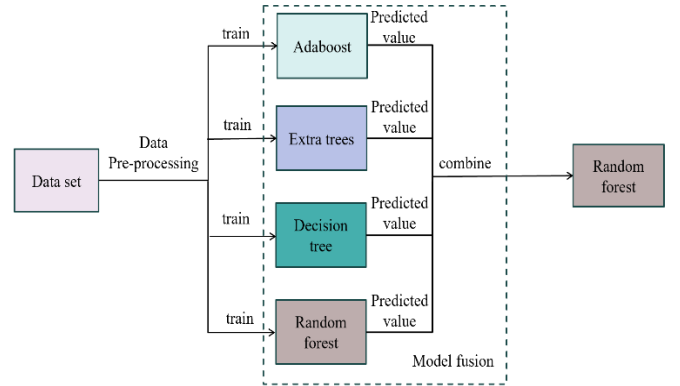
Data set

Data
Pre-processing

train

Adaboost

Predicted value

train

Extra trees

Predicted value

train

Decision tree

Predicted value

train

Random forest

Predicted value

combine

Random forest

Model fusion